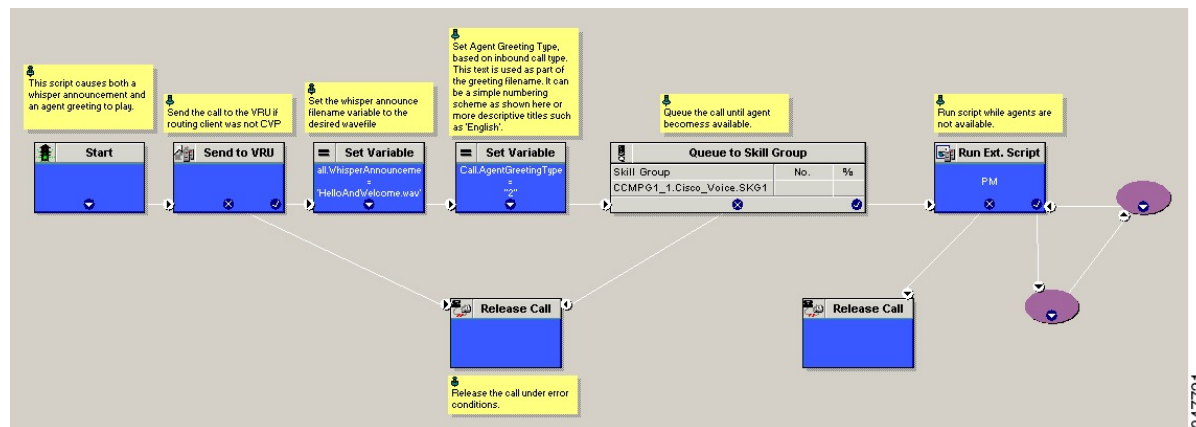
This script causes both a whisper announcement and an agent greeting to play.

Send the call to the VRU if routing client was not CVP

Set the whisper announce filename variable to the desired wavefile

Set Agent Greeting Type, based on inbound call type. This text is used as part of the greeting filename. It can be a simple numbering scheme as shown here or more descriptive titles such as 'English'.

Queue the call until agent becomess available.

Run script while agents are not available.

Start

Send to VRU

Set Variable

all.WhisperAnnounceme
=
'HelloAndWelcome.wav'

Set Variable

Call.AgentGreetingType
=
"2"

Queue to Skill Group

| Skill Group | No. | % |
|---|---|---|
| CCMPG1_1.Cisco_Voice.SKG1 | | |

Run Ext. Script

PM

Release Call

Release Call

Release the call under error conditions.

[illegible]